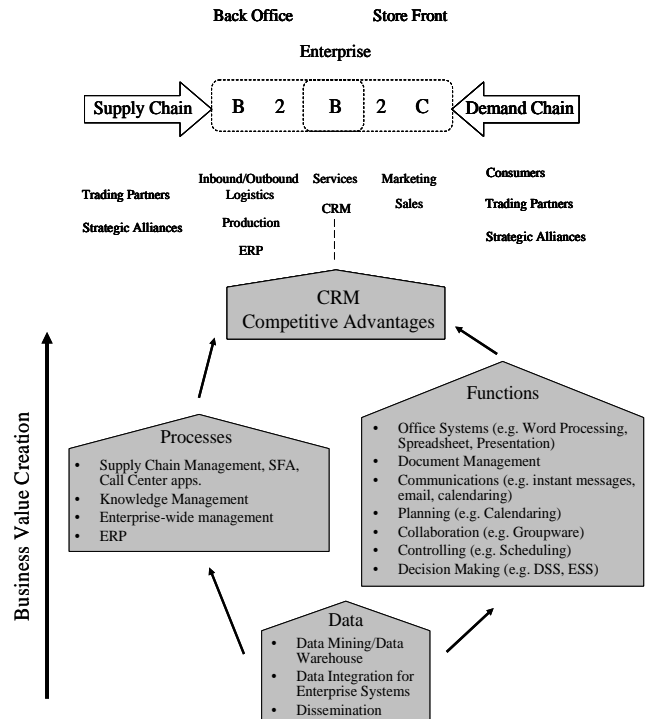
Back Office

Store Front

Enterprise

Supply Chain

B 2 B 2 C

Demand Chain

Trading Partners

Strategic Alliances

Inbound/Outbound Logistics

Production

ERP

Services

CRM

Marketing

Sales

Consumers

Trading Partners

Strategic Alliances

CRM
Competitive Advantages

Business Value Creation

Processes

- Supply Chain Management, SFA, Call Center apps.
- Knowledge Management
- Enterprise-wide management
- ERP

Functions

- Office Systems (e.g. Word Processing, Spreadsheet, Presentation)
- Document Management
- Communications (e.g. instant messages, email, calendaring)
- Planning (e.g. Calendaring)
- Collaboration (e.g. Groupware)
- Controlling (e.g. Scheduling)
- Decision Making (e.g. DSS, ESS)

Data

- Data Mining/Data Warehouse
- Data Integration for Enterprise Systems
- Dissemination